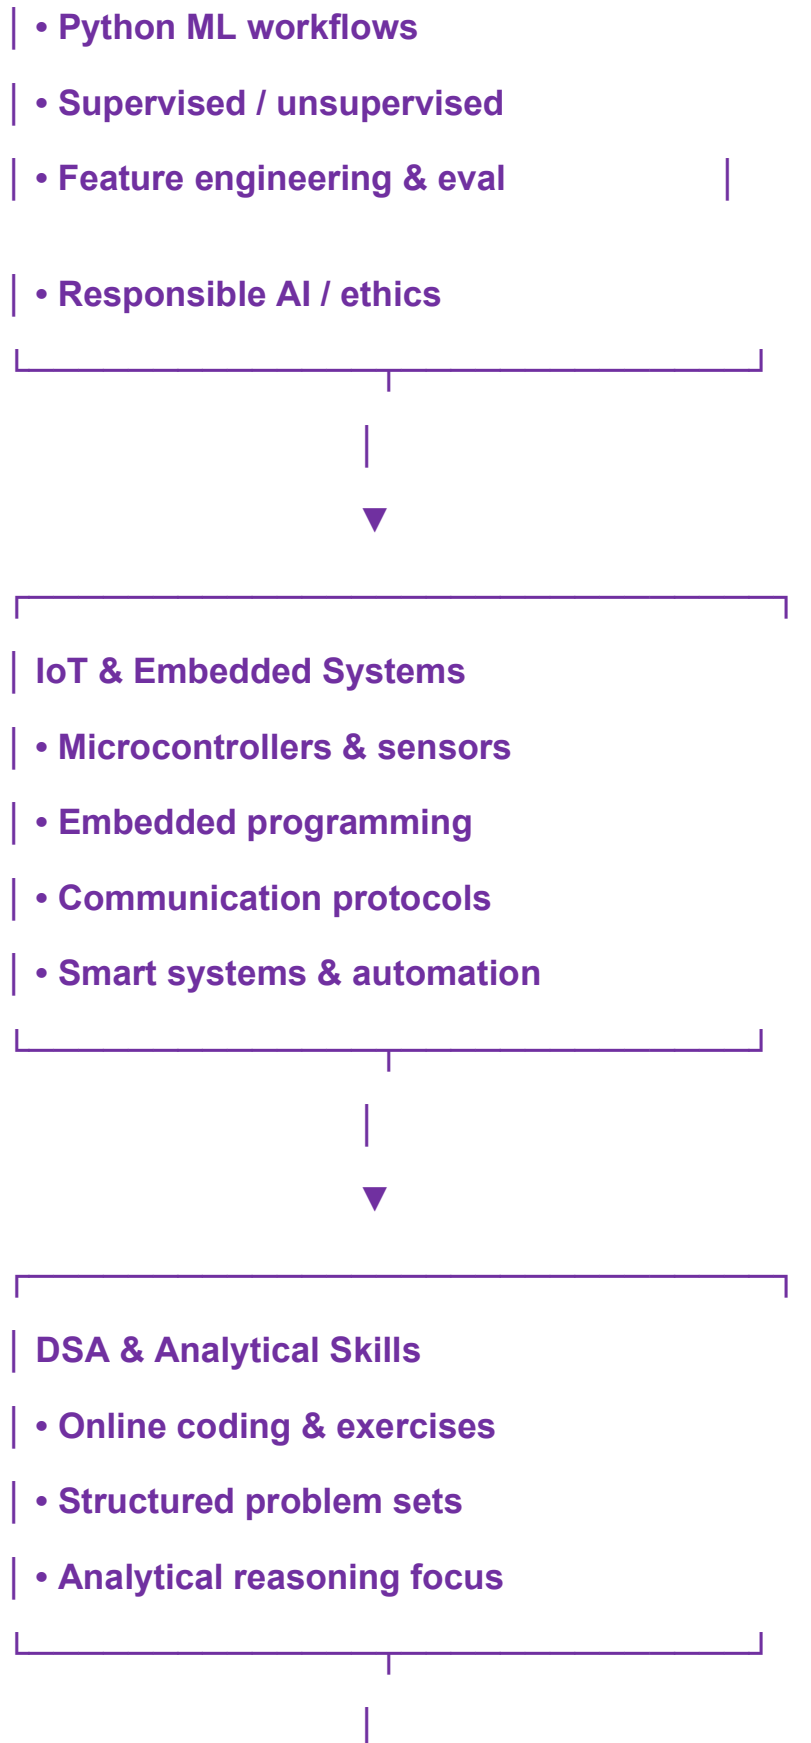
• Python ML workflows

• Supervised / unsupervised

• Feature engineering & eval

• Responsible AI / ethics

IoT & Embedded Systems

• Microcontrollers & sensors

• Embedded programming

• Communication protocols

• Smart systems & automation

DSA & Analytical Skills

• Online coding & exercises

• Structured problem sets

• Analytical reasoning focus